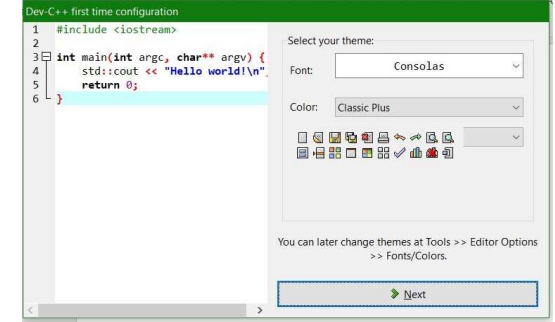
Dev-C++ first time configuration

1 #include <iostream>
2
3 int main(int argc, char** argv) {
4 std::cout << "Hello world!\n"
5 return 0;
6 }

Select your theme:

Font: Consolas

Color: Classic Plus

You can later change themes at Tools >> Editor Options >> Fonts/Colors.

Next